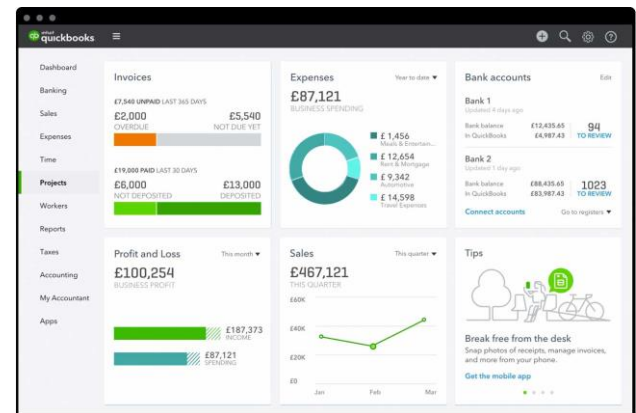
intuit quickbooks

Dashboard
Banking
Sales
Expenses
Time
Projects
Workers
Reports
Taxes
Accounting
My Accountant
Apps

Invoices

£7,540 UNPAID LAST 365 DAYS
£2,000
OVERDUE
£5,540
NOT DUE YET

£19,000 PAID LAST 30 DAYS
£6,000
NOT DEPOSITED
£13,000
DEPOSITED

Expenses
Year to date ▾
£87,121
BUSINESS SPENDING
£ 1,456
Meals & Entertain...
£ 12,654
Rent & Mortgage
£ 9,342
Automotive
£ 14,598
Travel Expenses

Bank accounts
Edit
Bank 1
Updated 9 days ago
Bank balance £12,435.65
In QuickBooks £4,987.43
94
TO REVIEW
Bank 2
Updated 1 day ago
Bank balance £88,435.65
In QuickBooks £83,987.43
1023
TO REVIEW
Connect accounts
Go to registers ▾

Profit and Loss
This month ▾
£100,254
BUSINESS PROFIT
£187,373
INCOME
£87,121
SPENDING

Sales
This quarter ▾
£467,121
THIS QUARTER
£60K
£40K
£20K
£0
Jan
Feb
Mar

Tips
Break free from the desk
Snap photos of receipts, manage invoices, and more from your phone.
Get the mobile app